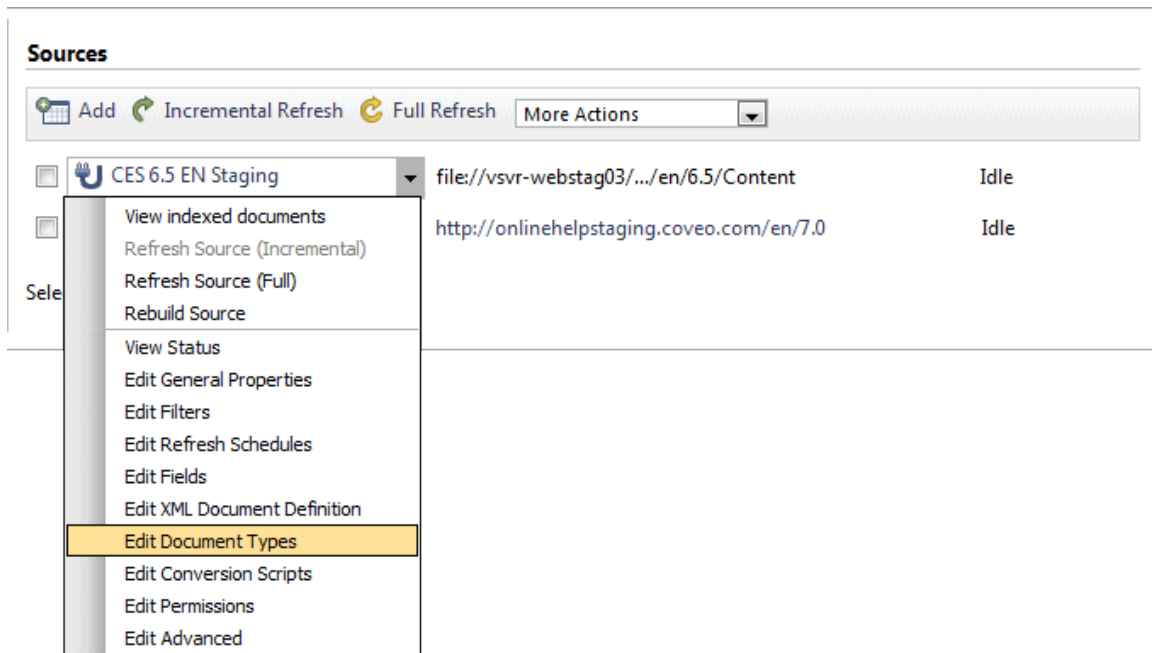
Sources

Add Incremental Refresh Full Refresh More Actions

CES 6.5 EN Staging file://vsvr-webstag03/.../en/6.5/Content Idle

http://onlinehelpstaging.coveo.com/en/7.0 Idle

Sele

View indexed documents
Refresh Source (Incremental)
Refresh Source (Full)
Rebuild Source
View Status
Edit General Properties
Edit Filters
Edit Refresh Schedules
Edit Fields
Edit XML Document Definition
Edit Document Types
Edit Conversion Scripts
Edit Permissions
Edit Advanced